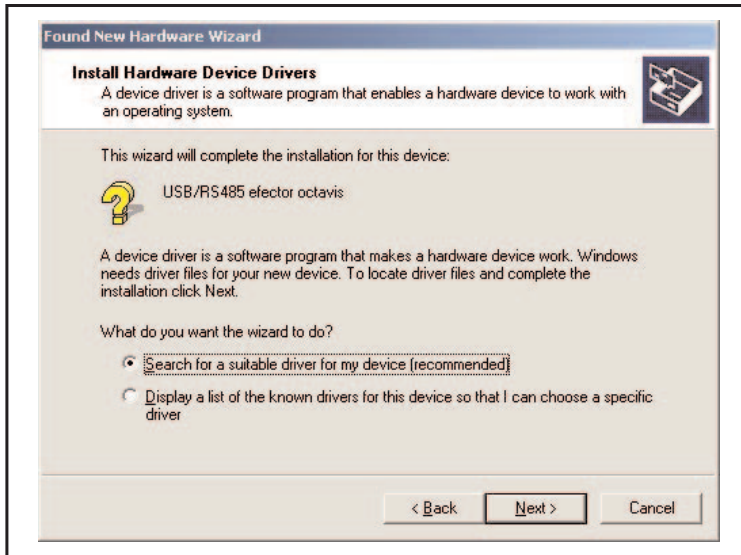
Found New Hardware Wizard

Install Hardware Device Drivers
A device driver is a software program that enables a hardware device to work with an operating system.

This wizard will complete the installation for this device:

USB/RS485 efector octavis

A device driver is a software program that makes a hardware device work. Windows needs driver files for your new device. To locate driver files and complete the installation click Next.

What do you want the wizard to do?

Search for a suitable driver for my device (recommended)

Display a list of the known drivers for this device so that I can choose a specific driver

< Back | Next > | Cancel